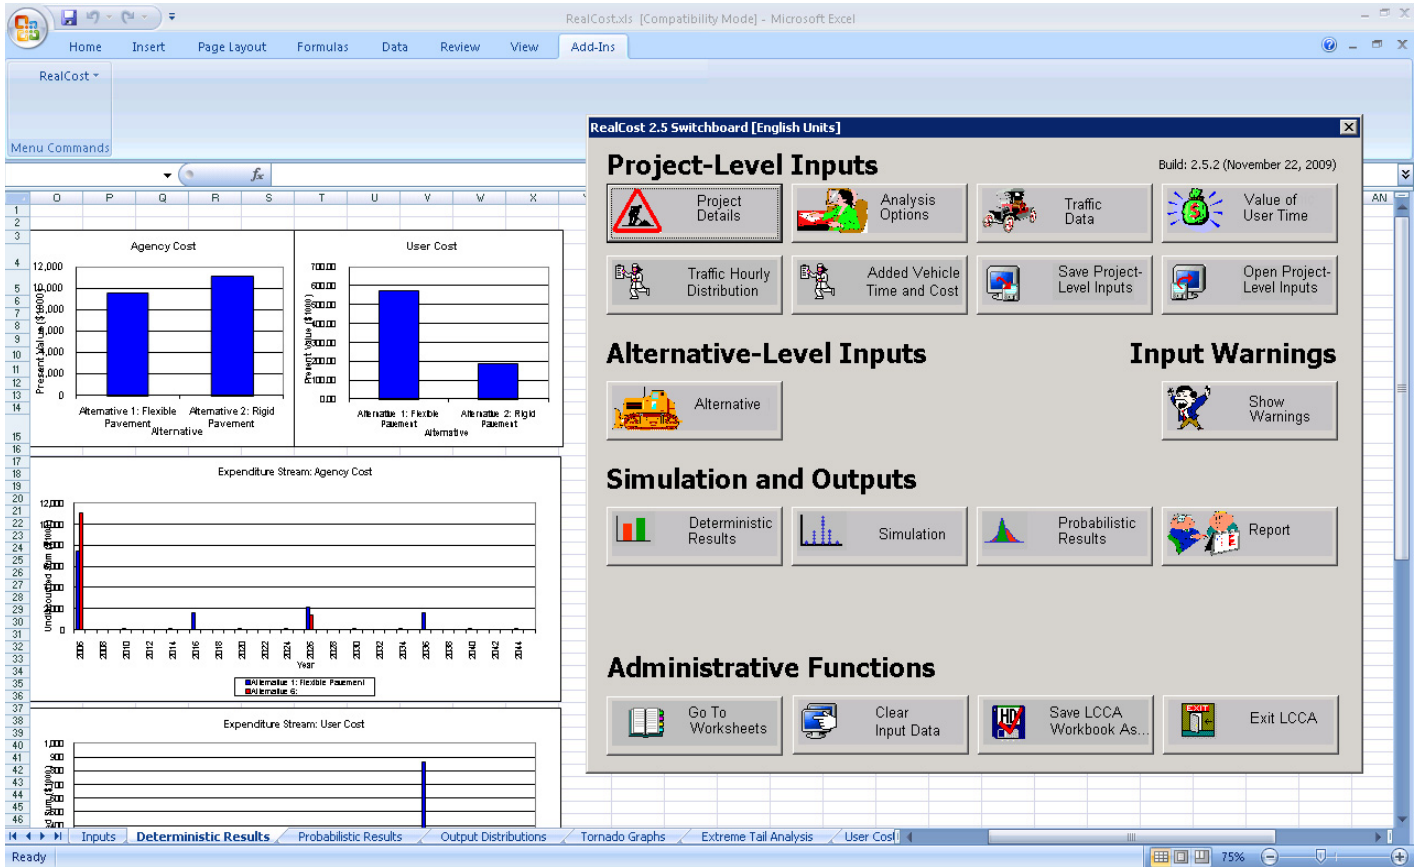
RealCost.xls [Compatibility Mode] - Microsoft Excel

Home Insert Page Layout Formulas Data Review View Add-Ins

RealCost

Menu Commands

$f_x$

O P Q R S T U V W X AN

Agency Cost

12,000
10,000
8,000
6,000
4,000
2,000
0

Present Value ($1000)

Alternative 1: Flexible Pavement
Alternative 2: Rigid Pavement
Alternative

User Cost

700.00
600.00
500.00
400.00
300.00
200.00
100.00
0.00

Present Value ($1000)

Alternative 1: Flexible Pavement
Alternative 2: Rigid Pavement
Alternative

Expenditure Stream: Agency Cost

12,000
10,000
8,000
6,000
4,000
2,000
0

Undiscounted Sum ($1000)

2006 2008 2010 2012 2014 2016 2018 2020 2022 2024 2026 2028 2030 2032 2034 2036 2038 2040 2042 2044

Year

Alternative 1: Flexible Pavement
Alternative 6:

Expenditure Stream: User Cost

1,000
900
800
700
600
500
400

RealCost 2.5 Switchboard [English Units]

Project-Level Inputs

Build: 2.5.2 (November 22, 2009)

Project Details
Analysis Options
Traffic Data
Value of User Time
Traffic Hourly Distribution
Added Vehicle Time and Cost
Save Project-Level Inputs
Open Project-Level Inputs

Alternative-Level Inputs

Input Warnings

Alternative

Show Warnings

Simulation and Outputs

Deterministic Results
Simulation
Probabilistic Results
Report

Administrative Functions

Go To Worksheets
Clear Input Data
Save LCCA Workbook As...
EXIT
Exit LCCA

Inputs Deterministic Results Probabilistic Results Output Distributions Tornado Graphs Extreme Tail Analysis User Cost

Ready 75%